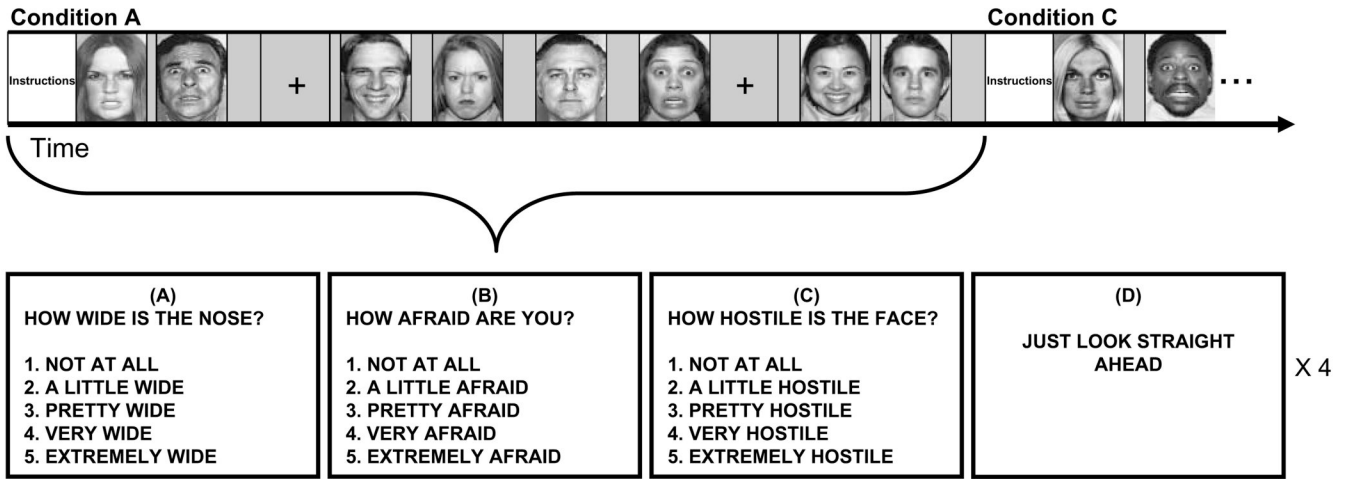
Condition A

Condition C

Instructions

+

+

Instructions

...

Time

(A)
HOW WIDE IS THE NOSE?

1. NOT AT ALL
2. A LITTLE WIDE
3. PRETTY WIDE
4. VERY WIDE
5. EXTREMELY WIDE

(B)
HOW AFRAID ARE YOU?

1. NOT AT ALL
2. A LITTLE AFRAID
3. PRETTY AFRAID
4. VERY AFRAID
5. EXTREMELY AFRAID

(C)
HOW HOSTILE IS THE FACE?

1. NOT AT ALL
2. A LITTLE HOSTILE
3. PRETTY HOSTILE
4. VERY HOSTILE
5. EXTREMELY HOSTILE

(D)

JUST LOOK STRAIGHT AHEAD

X 4